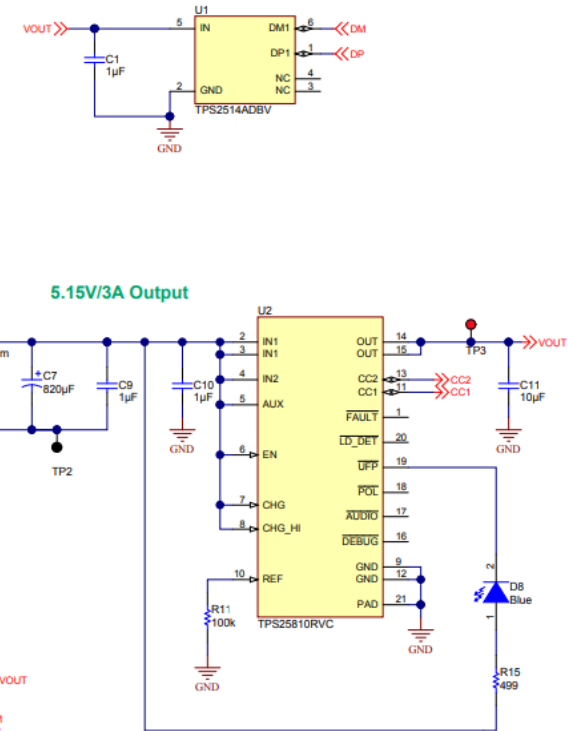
VOUT
C1
1µF
5
IN
2
GND
U1
DM1
DP1
NC
NC
6
1
4
3
DM
DP
TPS2514ADBV
GND

5.15V/3A Output

m
C7
820µF
C9
1µF
TP2
C10
1µF
GND
U2
2
3
4
5
6
7
8
10
IN1
IN1
IN2
AUX
EN
CHG
CHG_HI
REF
R11
100k
GND
OUT
OUT
CC2
CC1
$\overline{FAULT}$
$\overline{LD\_DET}$
$\overline{UFP}$
$\overline{POL}$
$\overline{AUDIO}$
$\overline{DEBUG}$
GND
GND
PAD
14
15
13
11
1
20
19
18
17
16
9
12
21
TPS25810RVC
GND
TP3
VOUT
CC2
CC1
C11
10µF
GND
2
D8
Blue
1
R15
499
VOUT